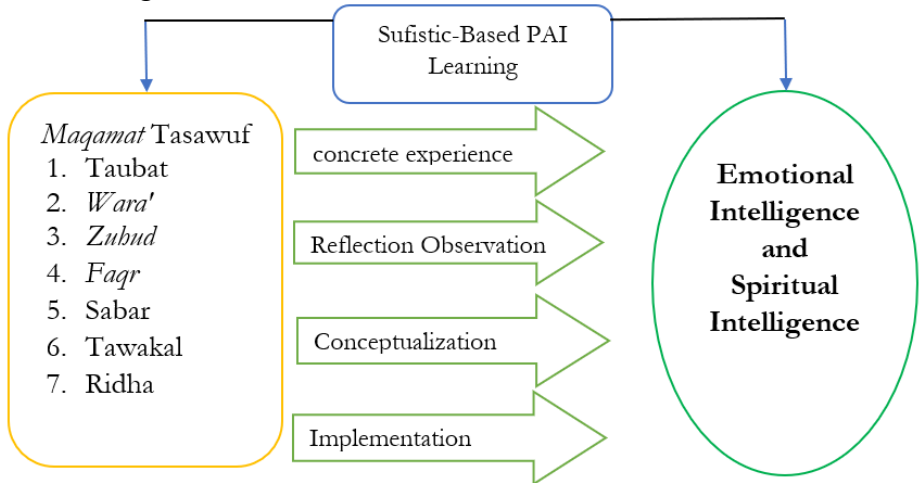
Sufistic-Based PAI Learning

*Maqamat* Tasawuf
1. Taubat
2. *Wara'*
3. *Zubud*
4. *Faqr*
5. Sabar
6. Tawakal
7. Ridha

concrete experience

Reflection Observation

Conceptualization

Implementation

**Emotional Intelligence and Spiritual Intelligence**